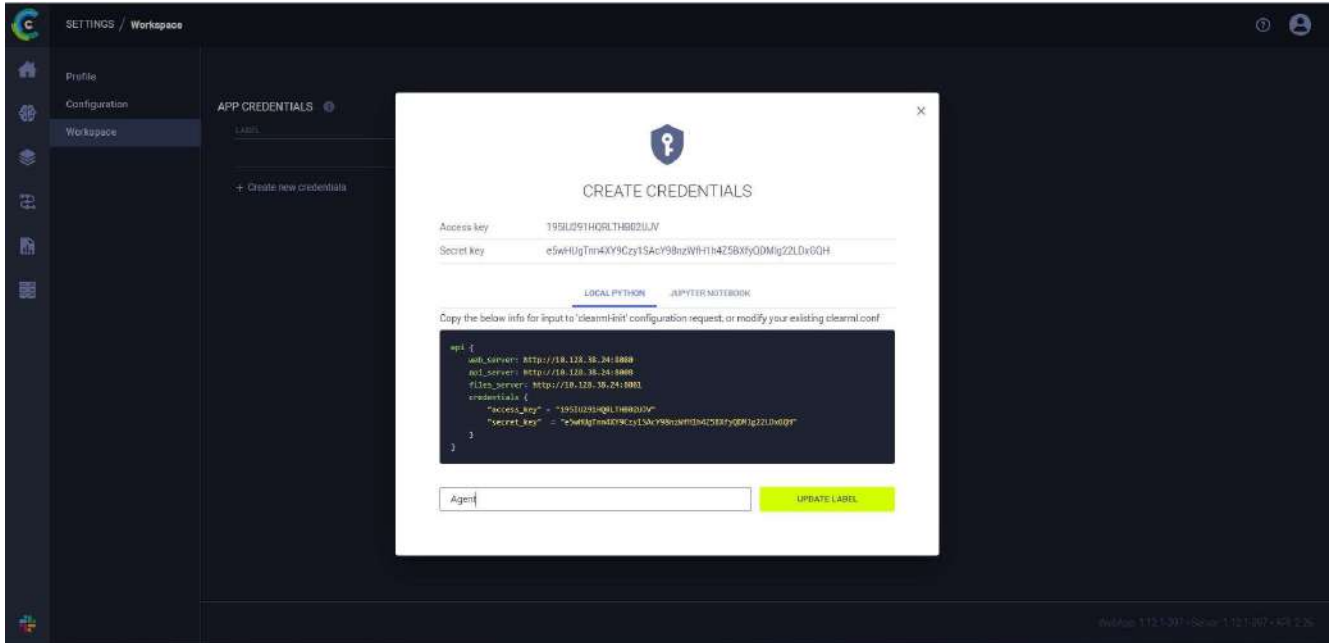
SETTINGS / Workspace

Profile
Configuration
Workspace

APP CREDENTIALS
LABEL

+ Create new credentials

CREATE CREDENTIALS

Access key 195IU291HQRLTHB02UJV
Secret key e5wHUgTnn4XY9Czy1SAcY98nzWfH1h4Z5BXfyQDMlg22LDxGQH

LOCAL PYTHON JUPYTER NOTEBOOK

Copy the below info for input to 'clearml-init' configuration request, or modify your existing clearml.conf

api {
    web_server: http://10.128.38.24:8080
    api_server: http://10.128.38.24:8008
    files_server: http://10.128.38.24:8081
    credentials {
        "access_key" = "195IU291HQRLTHB02UJV"
        "secret_key" = "e5wHUgTnn4XY9Czy1SAcY98nzWfH1h4Z5BXfyQDMlg22LDxGQH"
    }
}

Agent

UPDATE LABEL

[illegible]